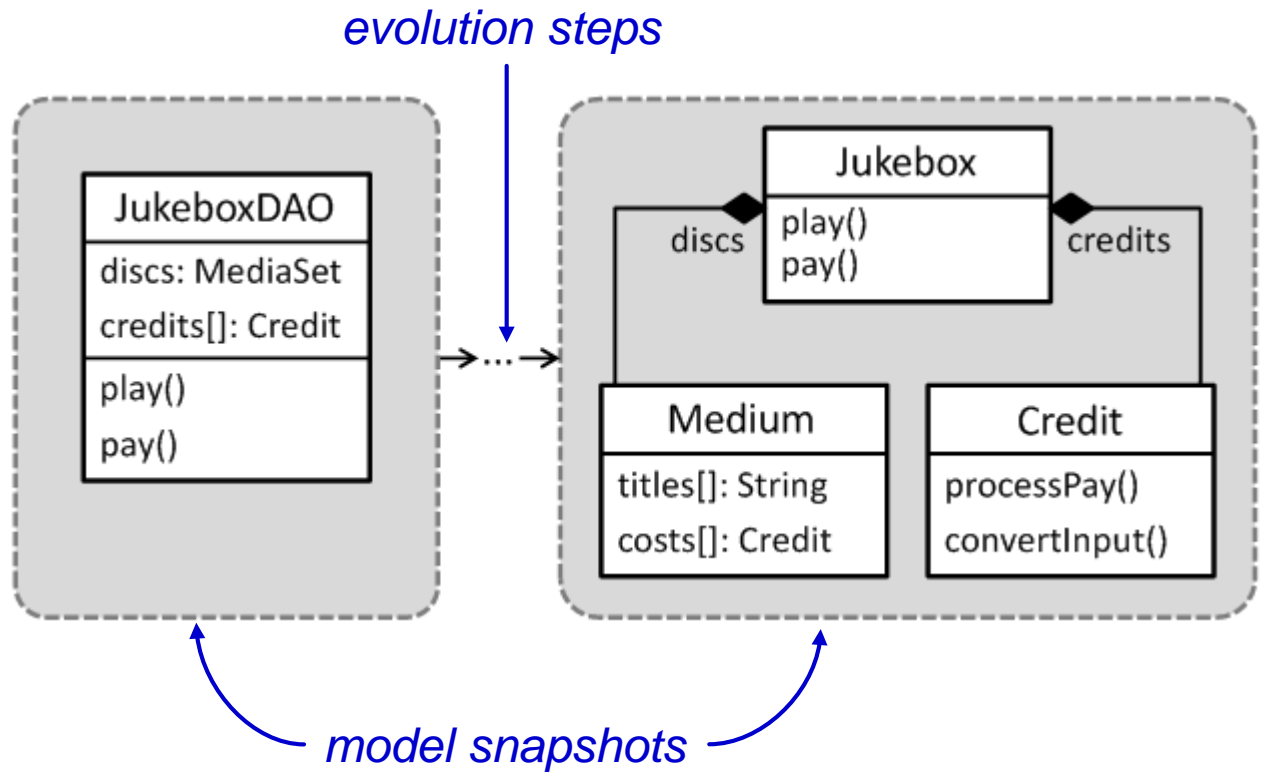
evolution steps

JukeboxDAO

discs: MediaSet

credits[]: Credit

play()

pay()

...

Jukebox

play()

pay()

discs

credits

Medium

titles[]: String

costs[]: Credit

Credit

processPay()

convertInput()

model snapshots